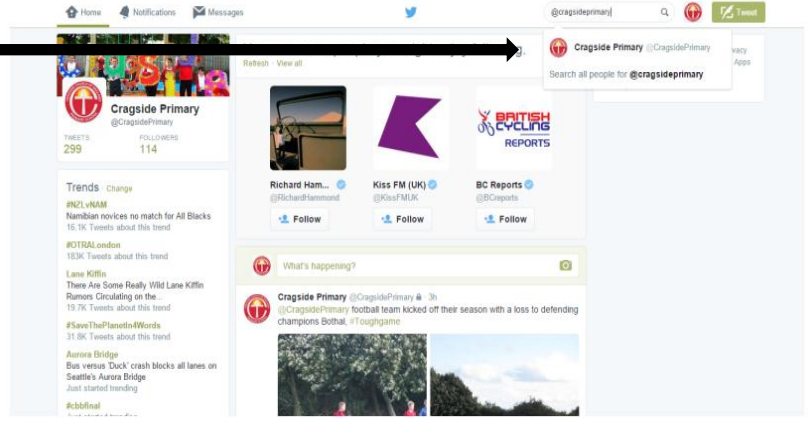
Home Notifications Messages

@cragsideprimary

Tweet

Cragside Primary @CragsidePrimary

Search all people for @cragsideprimary

Refresh · View all

vacy
Apps

Cragside Primary
@CragsidePrimary

TWEETS
299

FOLLOWERS
114

Trends · Change

#NZLvNAM
Namibian novices no match for All Blacks
16.1K Tweets about this trend

#OTRALondon
183K Tweets about this trend

Lane Kiffin
There Are Some Really Wild Lane Kiffin Rumors Circulating on the...
19.7K Tweets about this trend

#SaveThePlanetIn4Words
31.8K Tweets about this trend

Aurora Bridge
Bus versus 'Duck' crash blocks all lanes on Seattle's Aurora Bridge
Just started trending

#cbbfinal

Richard Ham...
@RichardHammond
Follow

Kiss FM (UK)
@KissFMUK
Follow

BRITISH CYCLING REPORTS

BC Reports
@BCreports
Follow

What's happening?

Cragside Primary @CragsidePrimary · 3h
@CragsidePrimary football team kicked off their season with a loss to defending champions Bothal, #Toughgame